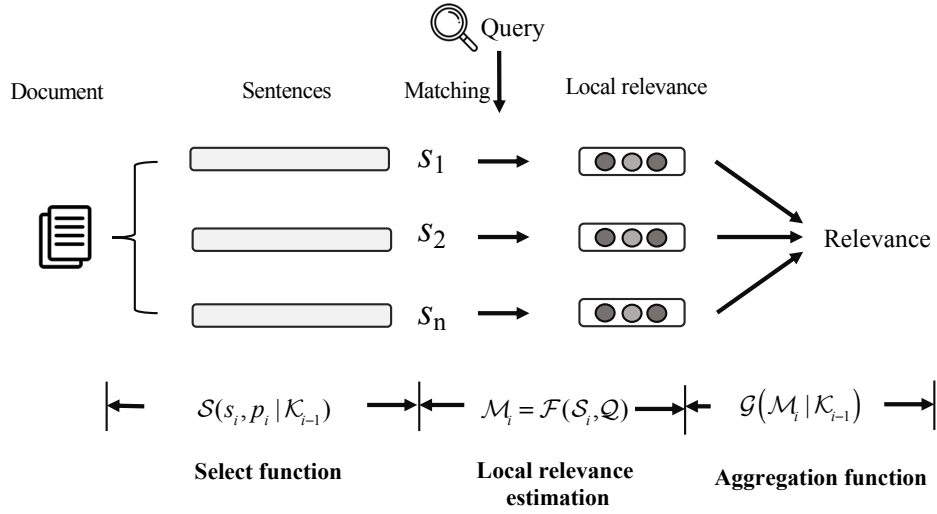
Query

Document

Sentences

Matching

Local relevance

$s_1$

$s_2$

$s_n$

Relevance

$\mathcal{S}(s_i, p_i \mid \mathcal{K}_{i-1})$

$\mathcal{M}_i = \mathcal{F}(\mathcal{S}_i, \mathcal{Q})$

$\mathcal{G}(\mathcal{M}_i \mid \mathcal{K}_{i-1})$

Select function

Local relevance estimation

Aggregation function